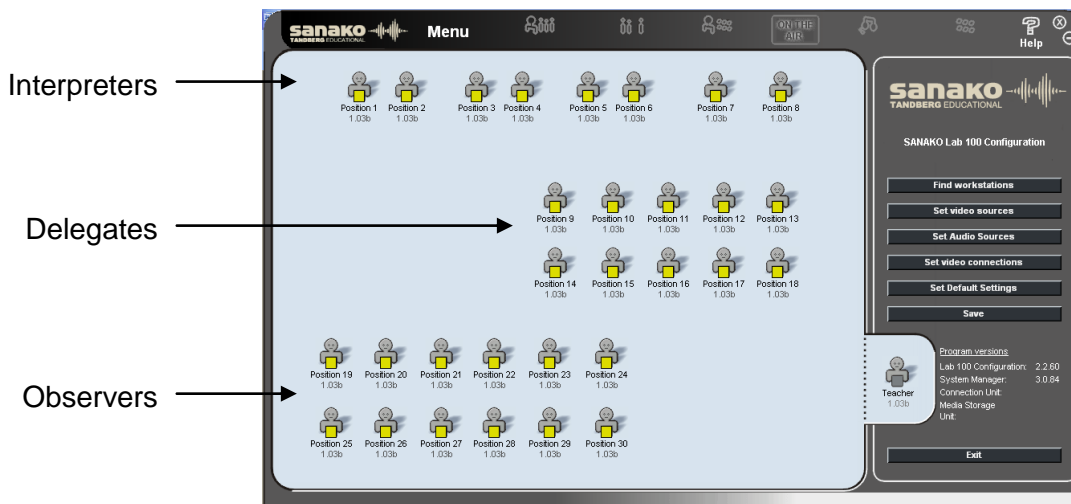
sanako TANDBERG EDUCATIONAL Menu

ON THE AIR

Help

Interpreters

Position 1
1.03b

Position 2
1.03b

Position 3
1.03b

Position 4
1.03b

Position 5
1.03b

Position 6
1.03b

Position 7
1.03b

Position 8
1.03b

Delegates

Position 9
1.03b

Position 10
1.03b

Position 11
1.03b

Position 12
1.03b

Position 13
1.03b

Position 14
1.03b

Position 15
1.03b

Position 16
1.03b

Position 17
1.03b

Position 18
1.03b

Observers

Position 19
1.03b

Position 20
1.03b

Position 21
1.03b

Position 22
1.03b

Position 23
1.03b

Position 24
1.03b

Position 25
1.03b

Position 26
1.03b

Position 27
1.03b

Position 28
1.03b

Position 29
1.03b

Position 30
1.03b

sanako TANDBERG EDUCATIONAL

SANAKO Lab 100 Configuration

Find workstations

Set video sources

Set Audio Sources

Set video connections

Set Default Settings

Save

Teacher
1.03b

Program versions
Lab 100 Configuration: 2.2.60
System Manager: 3.0.84
Connection Unit:
Media Storage Unit:

Exit